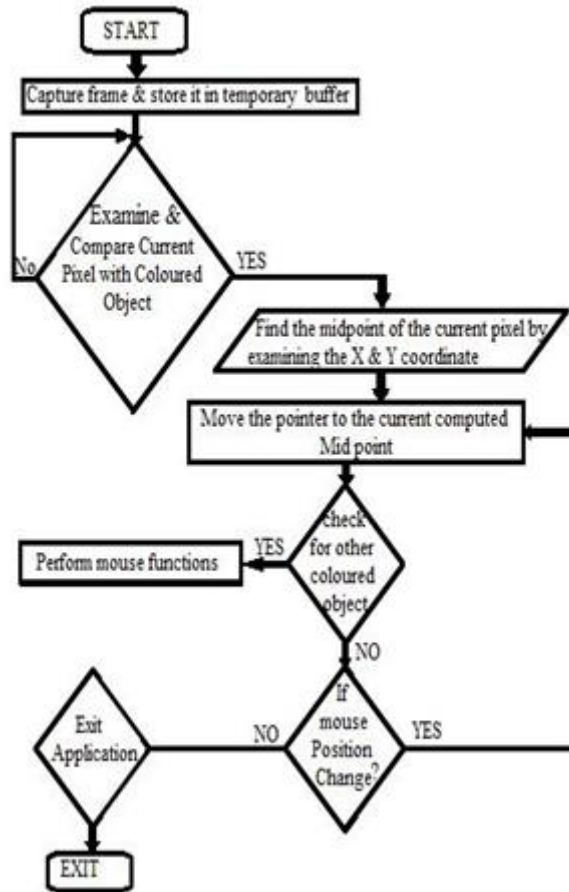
START

Capture frame & store it in temporary buffer

Examine & Compare Current Pixel with Coloured Object

No

YES

Find the midpoint of the current pixel by examining the X & Y coordinate

Move the pointer to the current computed Mid point

check for other coloured object

YES

Perform mouse functions

NO

If mouse Position Change?

NO

YES

Exit Application

EXIT